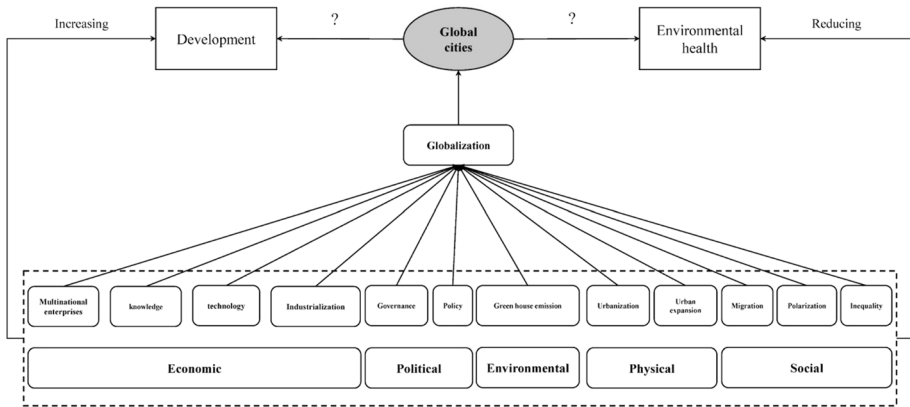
Increasing

Development

?

Global cities

?

Environmental health

Reducing

Globalization

Multinational enterprises

knowledge

technology

Industrialization

Governance

Policy

Green house emission

Urbanization

Urban expansion

Migration

Polarization

Inequality

Economic

Political

Environmental

Physical

Social